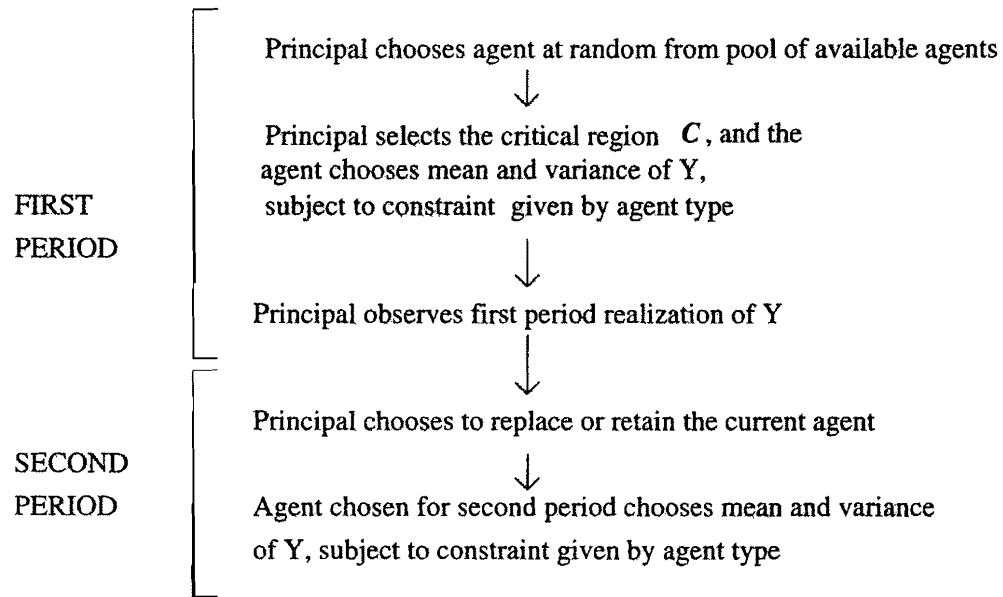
FIRST PERIOD

Principal chooses agent at random from pool of available agents

Principal selects the critical region $C$, and the agent chooses mean and variance of Y, subject to constraint given by agent type

Principal observes first period realization of Y

SECOND PERIOD

Principal chooses to replace or retain the current agent

Agent chosen for second period chooses mean and variance of Y, subject to constraint given by agent type